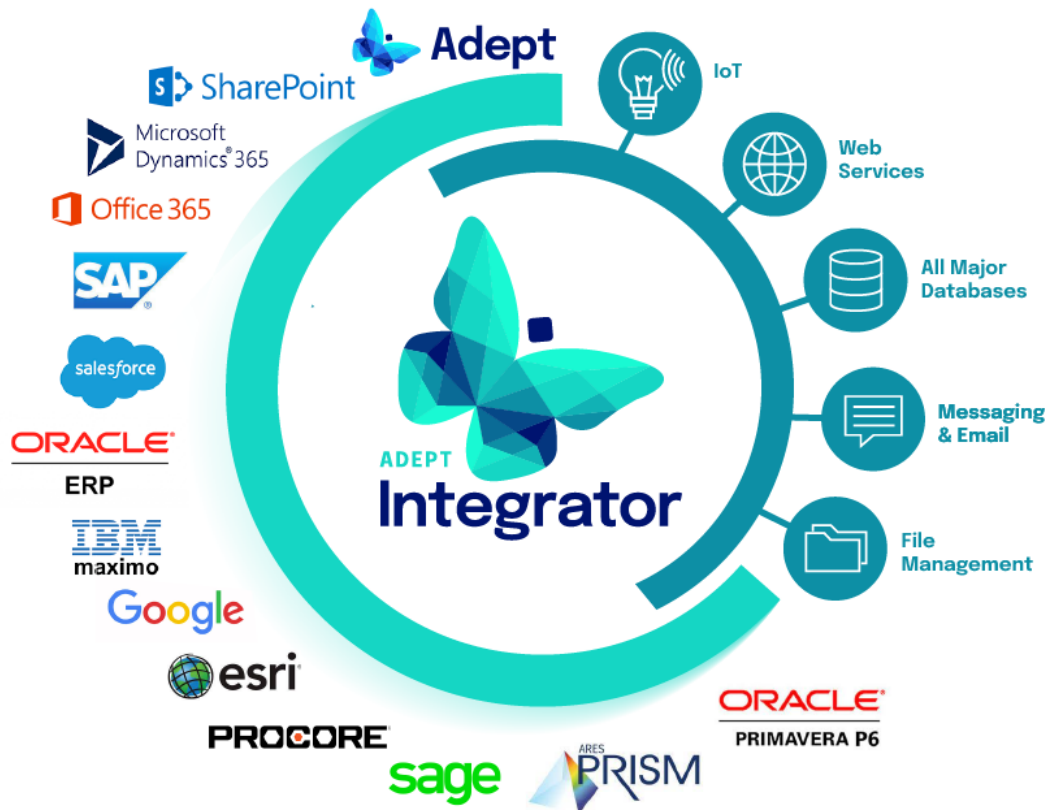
Adept

SharePoint

Microsoft Dynamics® 365

Office 365

SAP®

salesforce

ORACLE® ERP

IBM maximo

Google

esri

PROCORE®

sage

ARES PRISM

ORACLE® PRIMAVERA P6

IoT

Web Services

All Major Databases

Messaging & Email

File Management

ADEPT Integrator